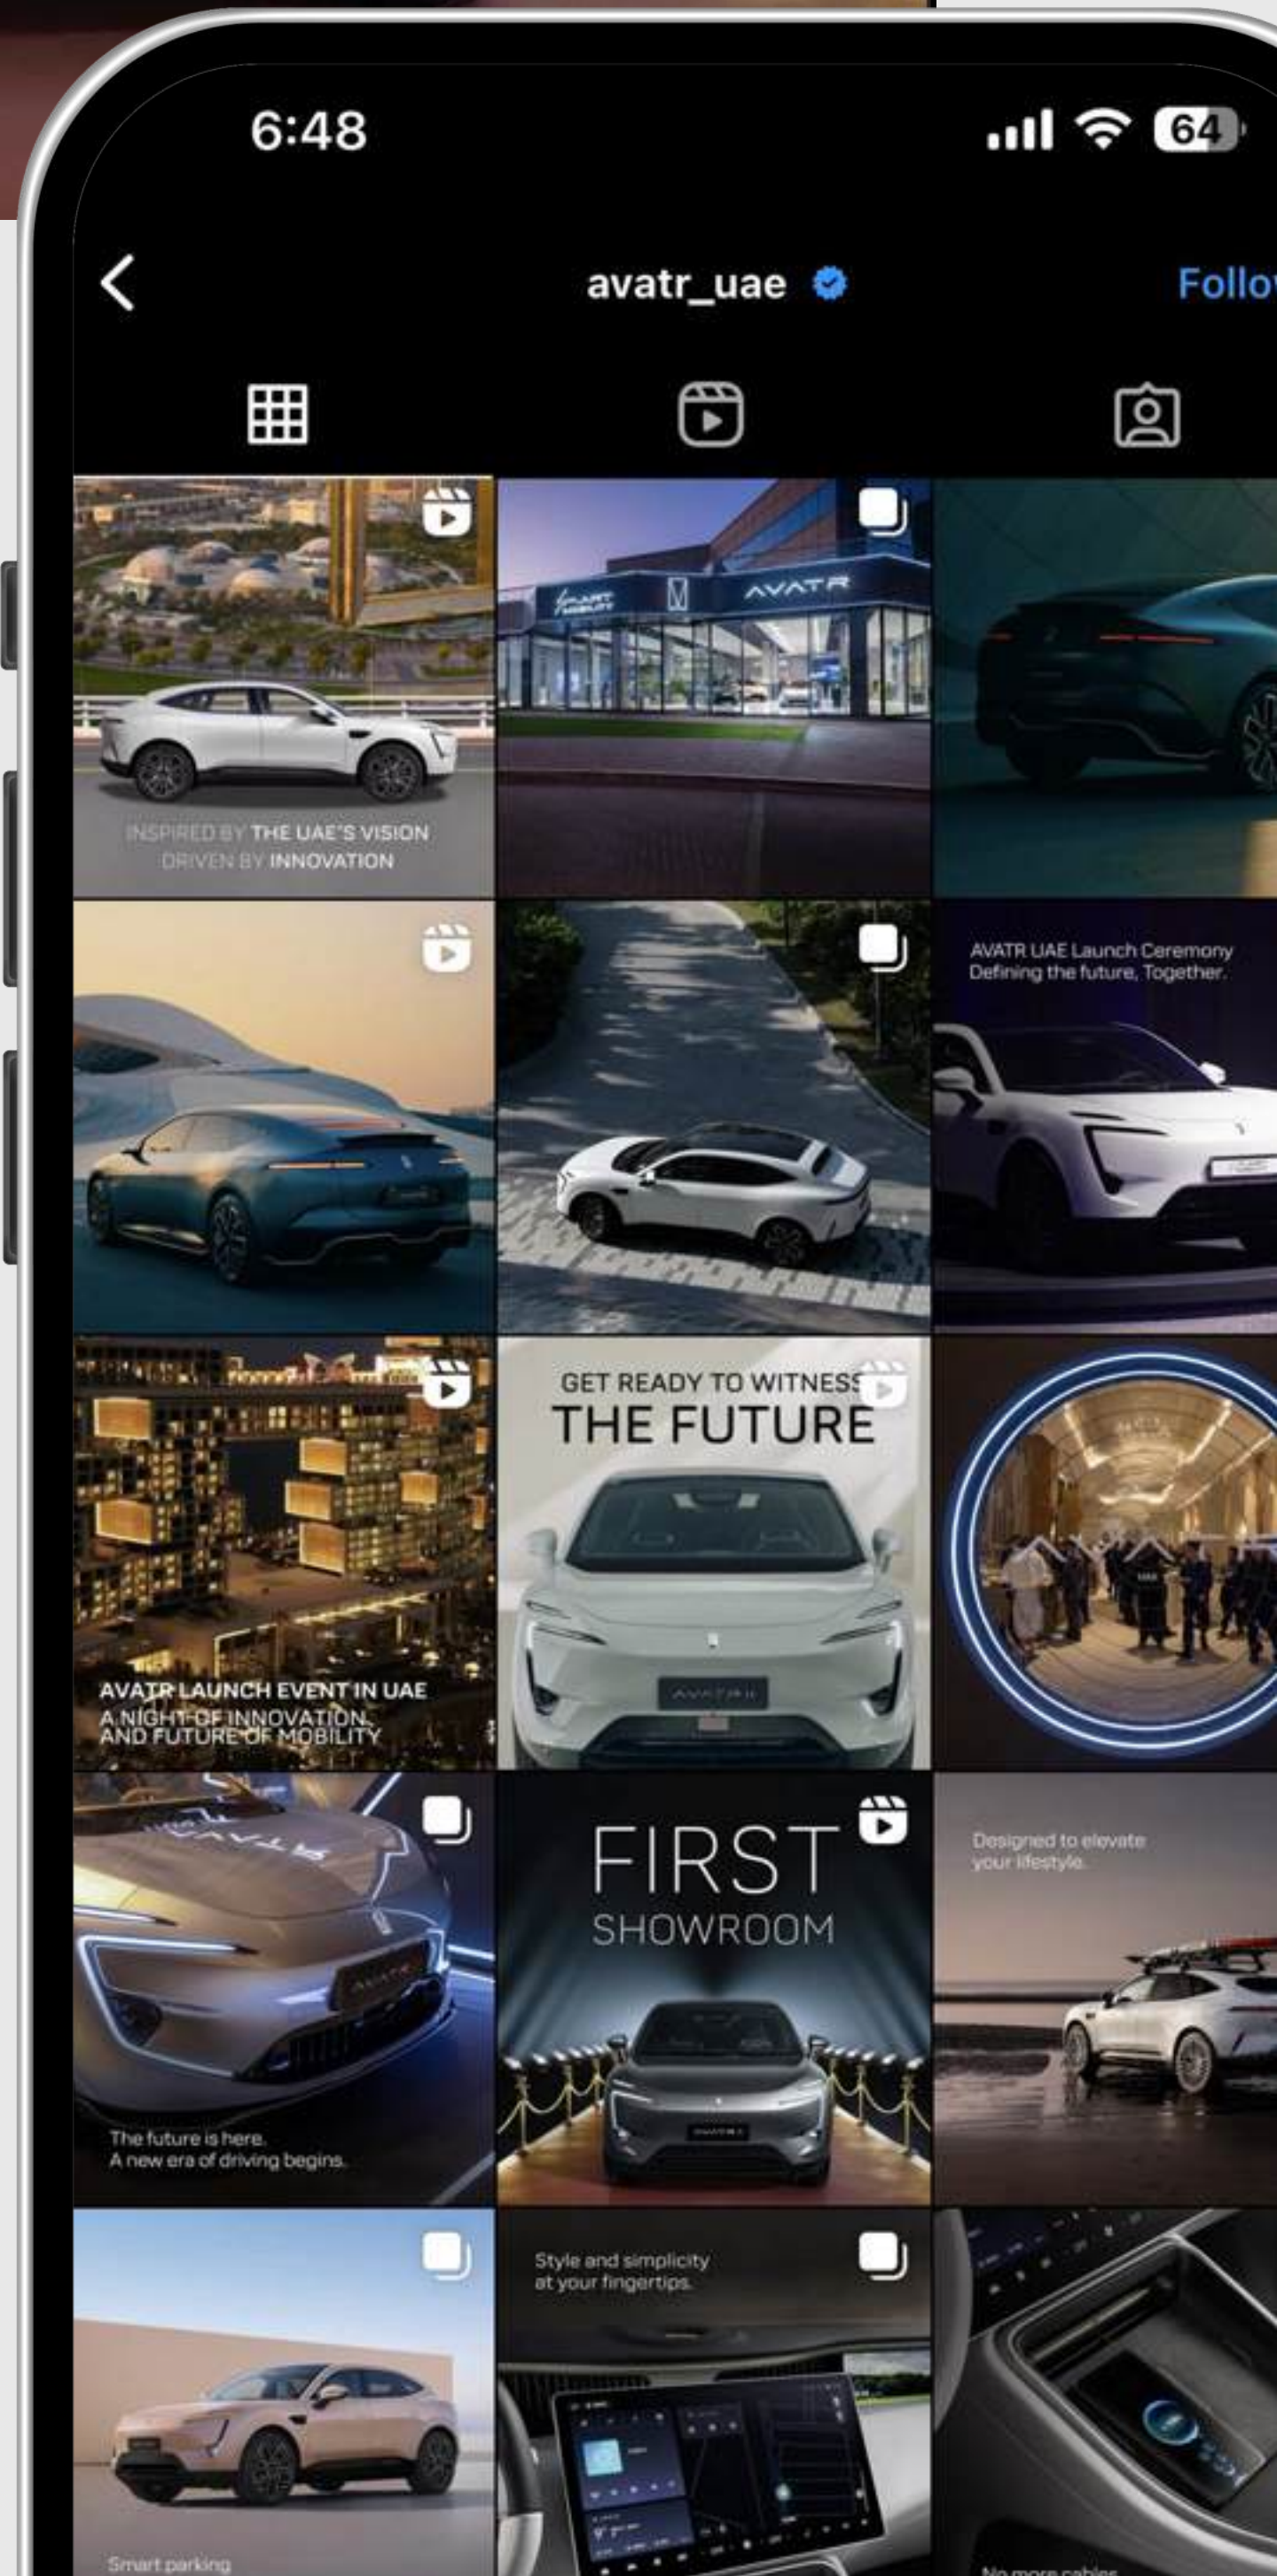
6:48

64

avatr_uae

Follo

AVATR

INSPIRED BY THE UAE'S VISION
DRIVEN BY INNOVATION

AVATR UAE Launch Ceremony
Defining the future, Together.

AVATR LAUNCH EVENT IN UAE
A NIGHT OF INNOVATION AND FUTURE OF MOBILITY

GET READY TO WITNESS
THE FUTURE

The future is here.
A new era of driving begins.

FIRST
SHOWROOM

Designed to elevate your lifestyle.

Style and simplicity at your fingertips.

Smart parking

No more cables